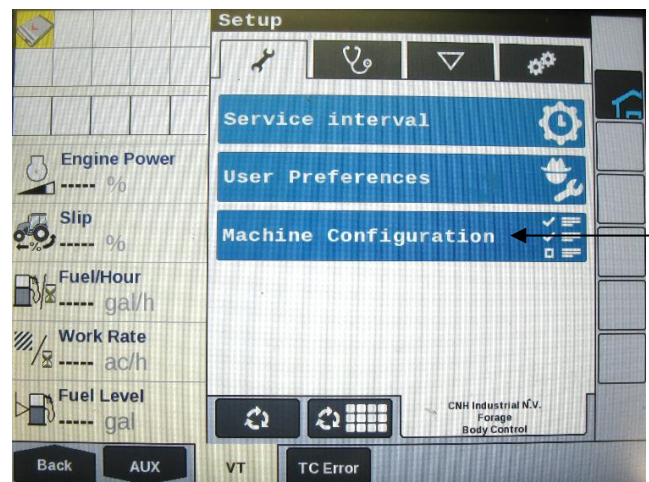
Engine Power
----- %

Slip
----- %

Fuel/Hour
----- gal/h

Work Rate
----- ac/h

Fuel Level
----- gal

Setup

Service interval

User Preferences

Machine Configuration

CNH Industrial N.V.
Forage
Body Control

Back
AUX
VT
TC Error